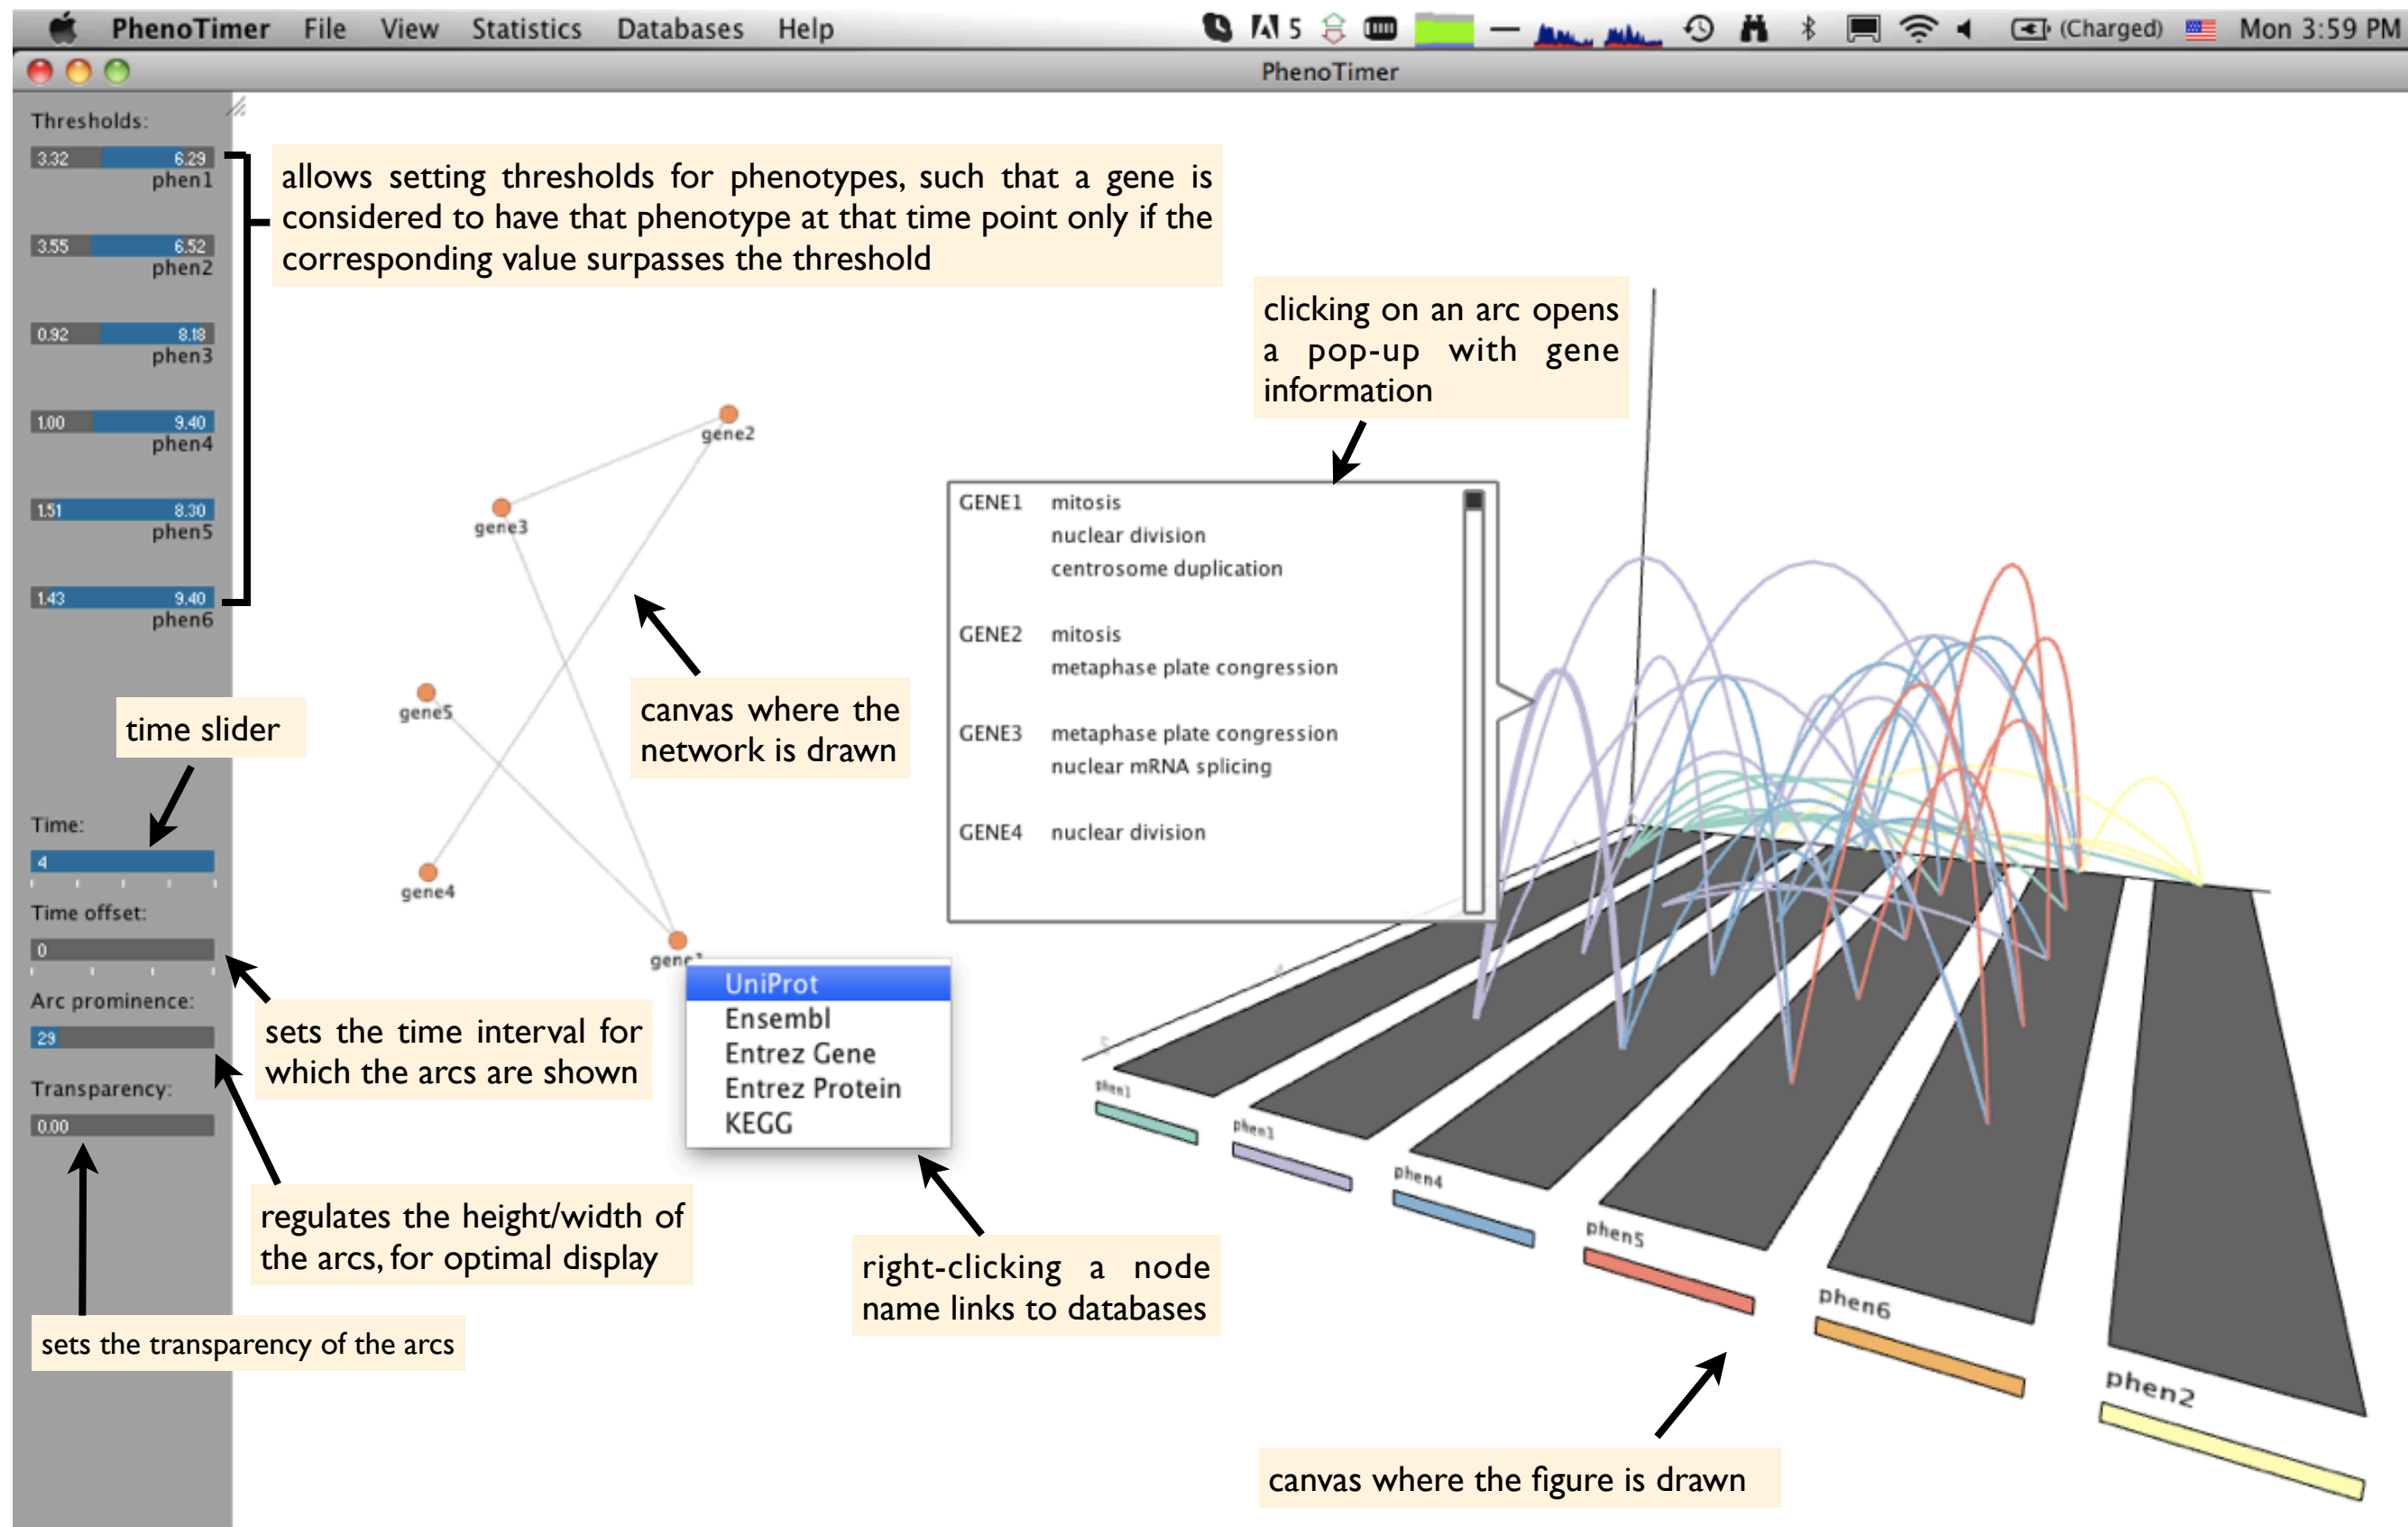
PhenoTimer File View Statistics Databases Help

5 (Charged) Mon 3:59 PM

PhenoTimer

Thresholds:

3.32 6.29
phen1

3.55 6.52
phen2

0.92 8.18
phen3

1.00 9.40
phen4

1.51 8.30
phen5

1.43 9.40
phen6

allows setting thresholds for phenotypes, such that a gene is considered to have that phenotype at that time point only if the corresponding value surpasses the threshold

clicking on an arc opens a pop-up with gene information

gene2

gene3

gene5

gene4

gene1

canvas where the network is drawn

time slider

Time:

4

Time offset:

0

Arc prominence:

29

Transparency:

0.00

sets the time interval for which the arcs are shown

regulates the height/width of the arcs, for optimal display

sets the transparency of the arcs

GENE1 mitosis
nuclear division
centrosome duplication

GENE2 mitosis
metaphase plate congression

GENE3 metaphase plate congression
nuclear mRNA splicing

GENE4 nuclear division

UniProt
Ensembl
Entrez Gene
Entrez Protein
KEGG

right-clicking a node name links to databases

phen1

phen3

phen4

phen5

phen6

phen2

canvas where the figure is drawn